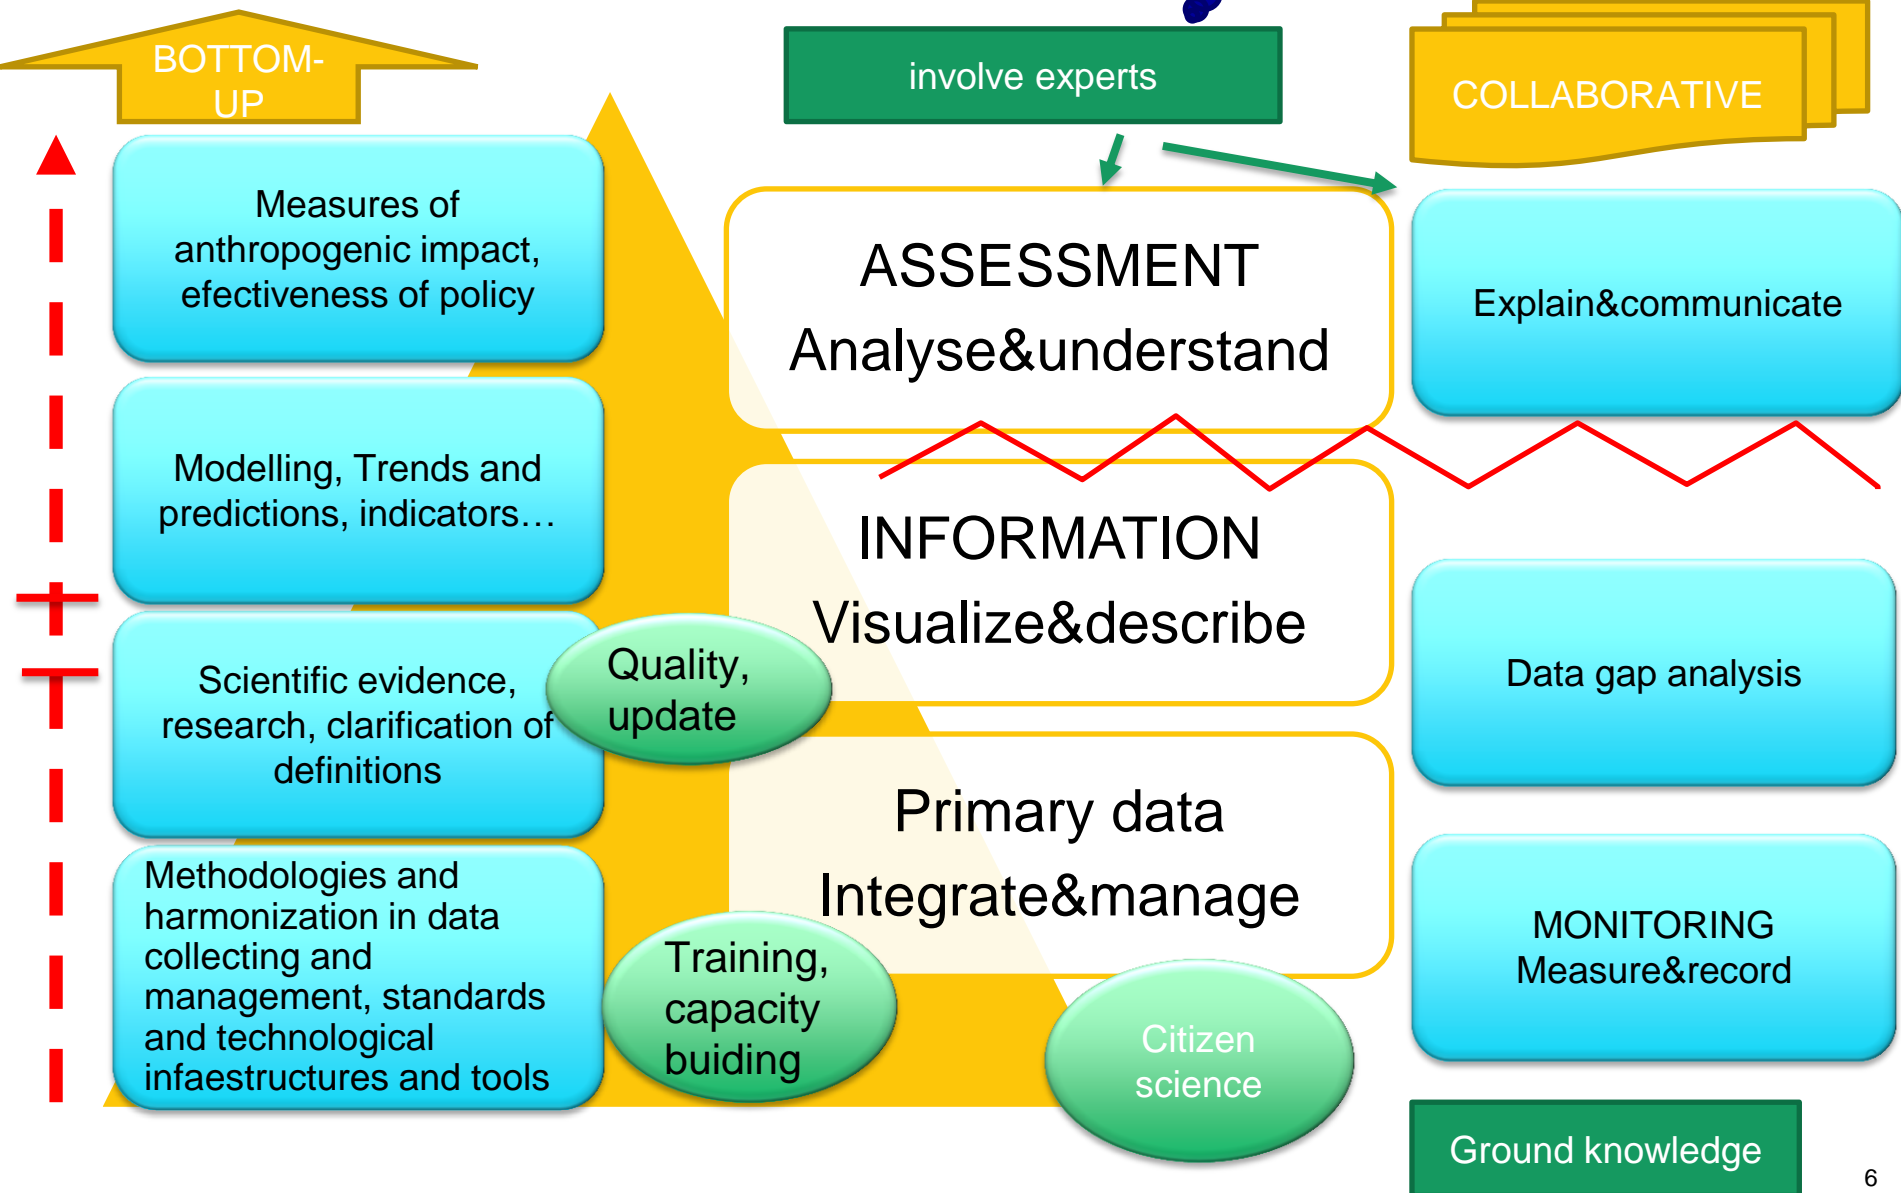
BOTTOM-UP

involve experts

COLLABORATIVE

Measures of anthropogenic impact, efectiveness of policy

ASSESSMENT
Analyse&understand

Explain&communicate

Modelling, Trends and predictions, indicators…

INFORMATION
Visualize&describe

Scientific evidence, research, clarification of definitions

Quality, update

Data gap analysis

Primary data
Integrate&manage

Methodologies and harmonization in data collecting and management, standards and technological infaestructures and tools

Training, capacity buiding

Citizen science

MONITORING
Measure&record

Ground knowledge

6